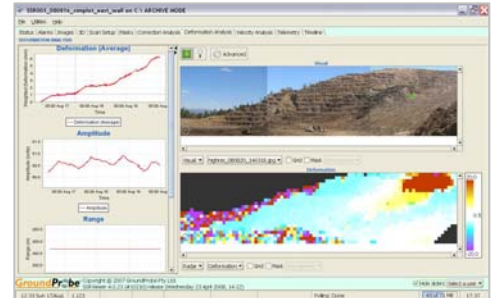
File Utilities Help

Status Alarms Images 3D Scan Setup Masks Correction Analysis Deformation Analysis Velocity Analysis Telemetry Timeline

Deformation (Average)

Time

Deformation (Average)

Amplitude

Time

Amplitude

Range

Advanced

Visual

Visual

Deformation

Radar Deformation Grid Mask

GroundProbe

Copyright © 2007 GroundProbe Pty Ltd

Hide dialogs

Polling: Done